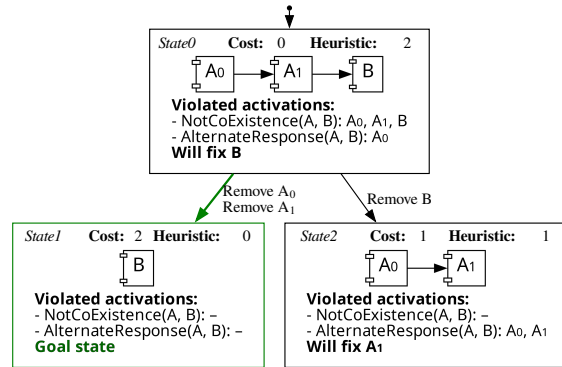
State0 Cost: 0 Heuristic: 2

$A_0$ $A_1$ B

Violated activations:
- NotCoExistence(A, B): $A_0$, $A_1$, B
- AlternateResponse(A, B): $A_0$
Will fix B

Remove $A_0$
Remove $A_1$

Remove B

State1 Cost: 2 Heuristic: 0

B

Violated activations:
- NotCoExistence(A, B): –
- AlternateResponse(A, B): –
Goal state

State2 Cost: 1 Heuristic: 1

$A_0$ $A_1$

Violated activations:
- NotCoExistence(A, B): –
- AlternateResponse(A, B): $A_0$, $A_1$
Will fix $A_1$